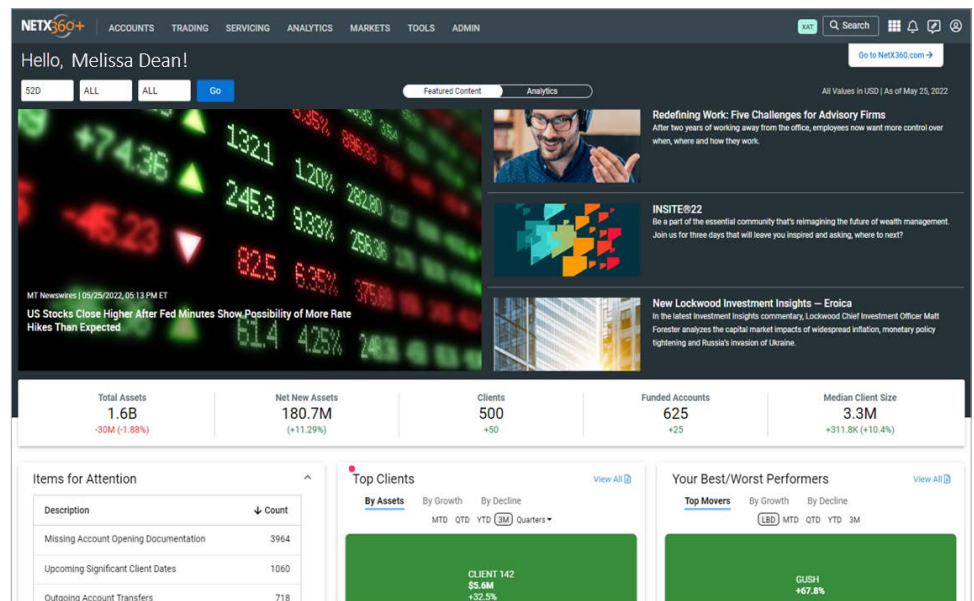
NETX360+ ACCOUNTS TRADING SERVICING ANALYTICS MARKETS TOOLS ADMIN

XAT Search

Hello, Melissa Dean!

Go to NetX360.com →

52D ALL ALL Go

Featured Content Analytics

All Values in USD | As of May 25, 2022

MT Newswires | 05/25/2022, 05:13 PM ET

US Stocks Close Higher After Fed Minutes Show Possibility of More Rate Hikes Than Expected

Redefining Work: Five Challenges for Advisory Firms

After two years of working away from the office, employees now want more control over when, where and how they work.

INSITE®22

Be a part of the essential community that's reimagining the future of wealth management. Join us for three days that will leave you inspired and asking, where to next?

New Lockwood Investment Insights — Eroica

In the latest Investment Insights commentary, Lockwood Chief Investment Officer Matt Forester analyzes the capital market impacts of widespread inflation, monetary policy tightening and Russia's invasion of Ukraine.

| Total Assets | Net New Assets | Clients | Funded Accounts | Median Client Size |
|---|---|---|---|---|
| 1.6B | 180.7M | 500 | 625 | 3.3M |
| -30M (-1.88%) | (+11.29%) | +50 | +25 | +311.8K (+10.4%) |

Items for Attention

| Description | ↓ Count |
|---|---|
| Missing Account Opening Documentation | 3964 |
| Upcoming Significant Client Dates | 1060 |
| Outgoing Account Transfers | 718 |

Top Clients

View All

By Assets By Growth By Decline

MTD QTD YTD 3M Quarters

CLIENT 142
$5.6M
+32.5%

Your Best/Worst Performers

View All

Top Movers By Growth By Decline

LBD MTD QTD YTD 3M

GUSH
+67.8%